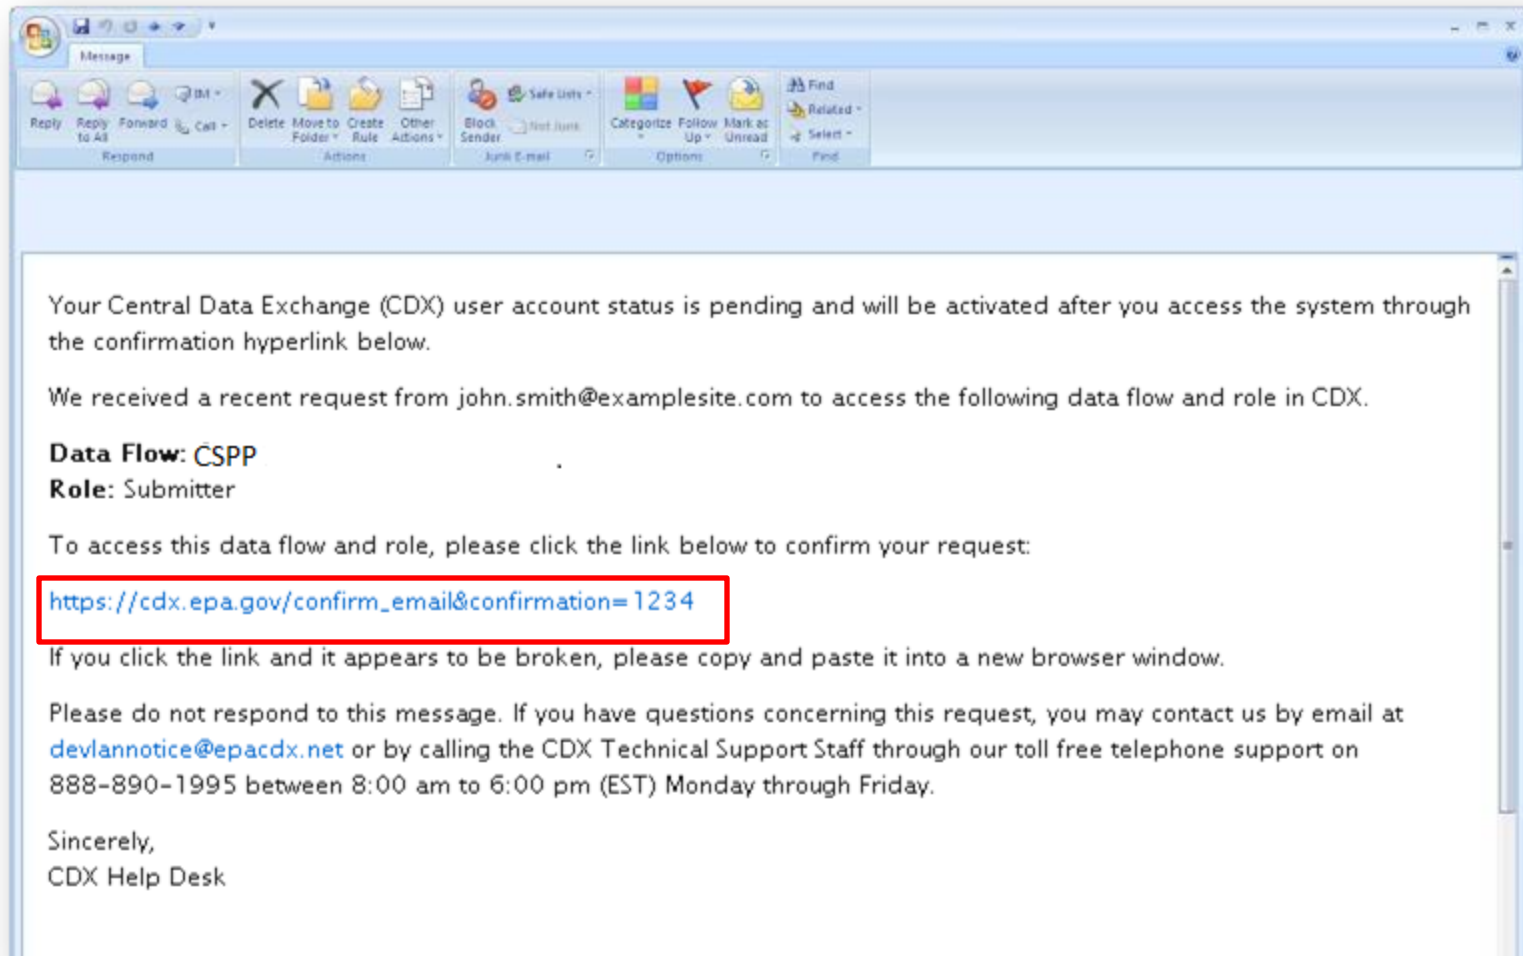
Message

Reply Reply to All Forward IM Call
Respond

Delete Move to Folder Create Rule Other Actions
Actions

Block Sender Safe Lists Not Junk
Junk E-mail

Categorize Follow Up Mark as Unread
Options

Find Related Select
Find

Your Central Data Exchange (CDX) user account status is pending and will be activated after you access the system through the confirmation hyperlink below.

We received a recent request from john.smith@examplesite.com to access the following data flow and role in CDX.

**Data Flow:** CSPP
**Role:** Submitter

To access this data flow and role, please click the link below to confirm your request:

https://cdx.epa.gov/confirm_email&confirmation=1234

If you click the link and it appears to be broken, please copy and paste it into a new browser window.

Please do not respond to this message. If you have questions concerning this request, you may contact us by email at devlannotice@epacdx.net or by calling the CDX Technical Support Staff through our toll free telephone support on 888-890-1995 between 8:00 am to 6:00 pm (EST) Monday through Friday.

Sincerely,
CDX Help Desk